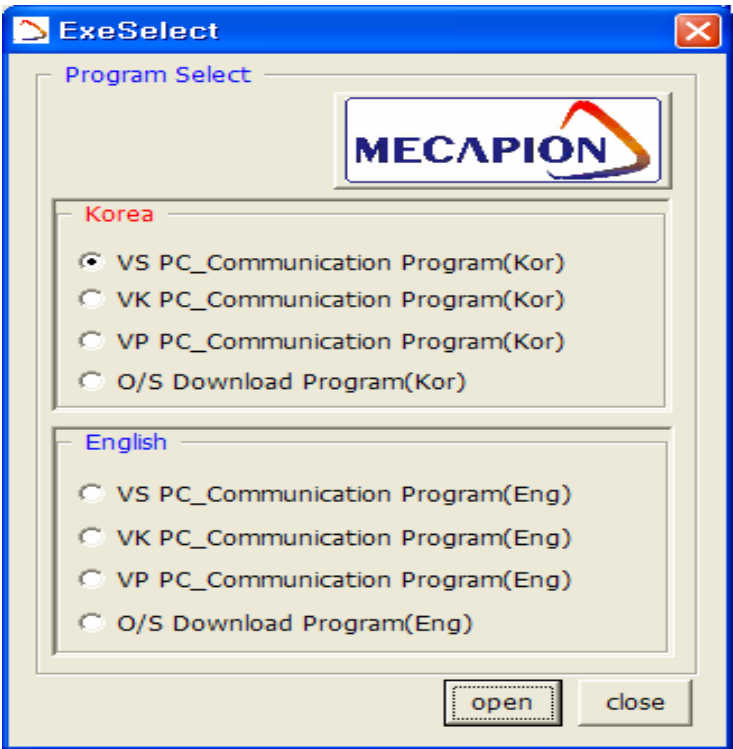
ExeSelect

Program Select

MECAPION

Korea

VS PC_Communication Program(Kor)
VK PC_Communication Program(Kor)
VP PC_Communication Program(Kor)
O/S Download Program(Kor)

English

VS PC_Communication Program(Eng)
VK PC_Communication Program(Eng)
VP PC_Communication Program(Eng)
O/S Download Program(Eng)

open
close